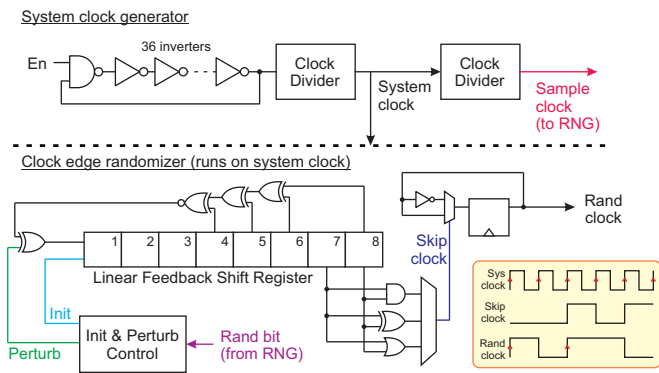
System clock generator

En

36 inverters

Clock Divider

System clock

Clock Divider

Sample clock (to RNG)

Clock edge randomizer (runs on system clock)

Rand clock

1
2
3
4
5
6
7
8

Skip clock

Linear Feedback Shift Register

Init

Init & Perturb Control

Perturb

Rand bit (from RNG)

Sys clock

Skip clock

Rand clock